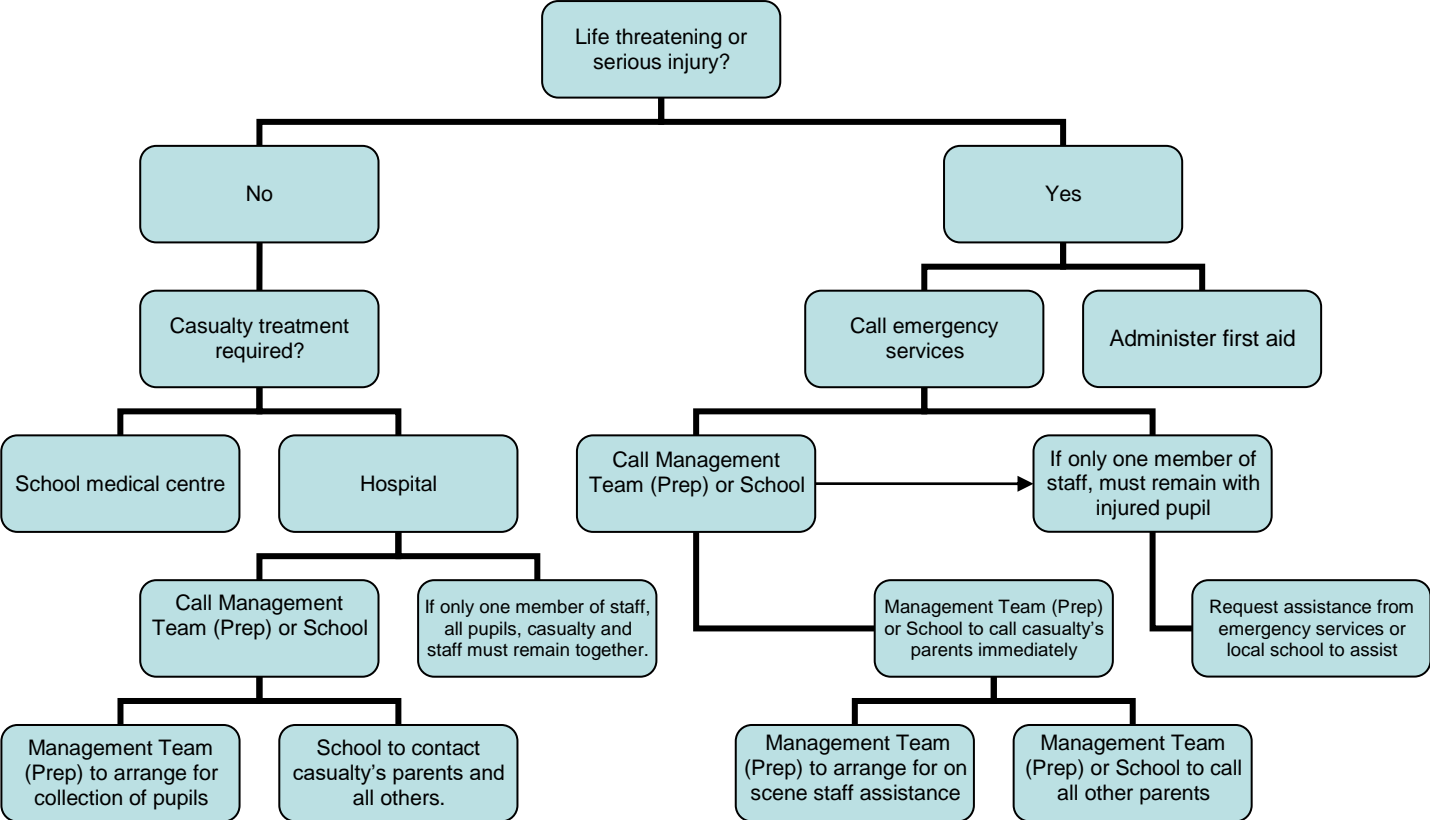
Life threatening or serious injury?

No

Yes

Casualty treatment required?

Call emergency services

Administer first aid

School medical centre

Hospital

Call Management Team (Prep) or School

If only one member of staff, must remain with injured pupil

Call Management Team (Prep) or School

If only one member of staff, all pupils, casualty and staff must remain together.

Management Team (Prep) or School to call casualty's parents immediately

Request assistance from emergency services or local school to assist

Management Team (Prep) to arrange for collection of pupils

School to contact casualty's parents and all others.

Management Team (Prep) to arrange for on scene staff assistance

Management Team (Prep) or School to call all other parents